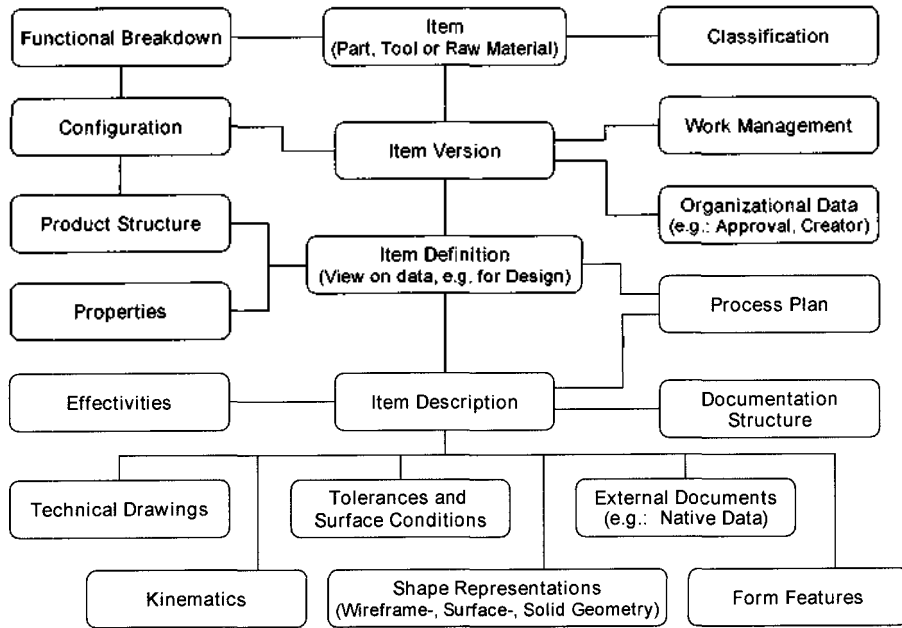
Functional Breakdown

Item
(Part, Tool or Raw Material)

Classification

Configuration

Item Version

Work Management

Organizational Data
(e.g.: Approval, Creator)

Product Structure

Item Definition
(View on data, e.g. for Design)

Properties

Process Plan

Effectivities

Item Description

Documentation Structure

Technical Drawings

Tolerances and Surface Conditions

External Documents
(e.g.: Native Data)

Kinematics

Shape Representations
(Wireframe-, Surface-, Solid Geometry)

Form Features